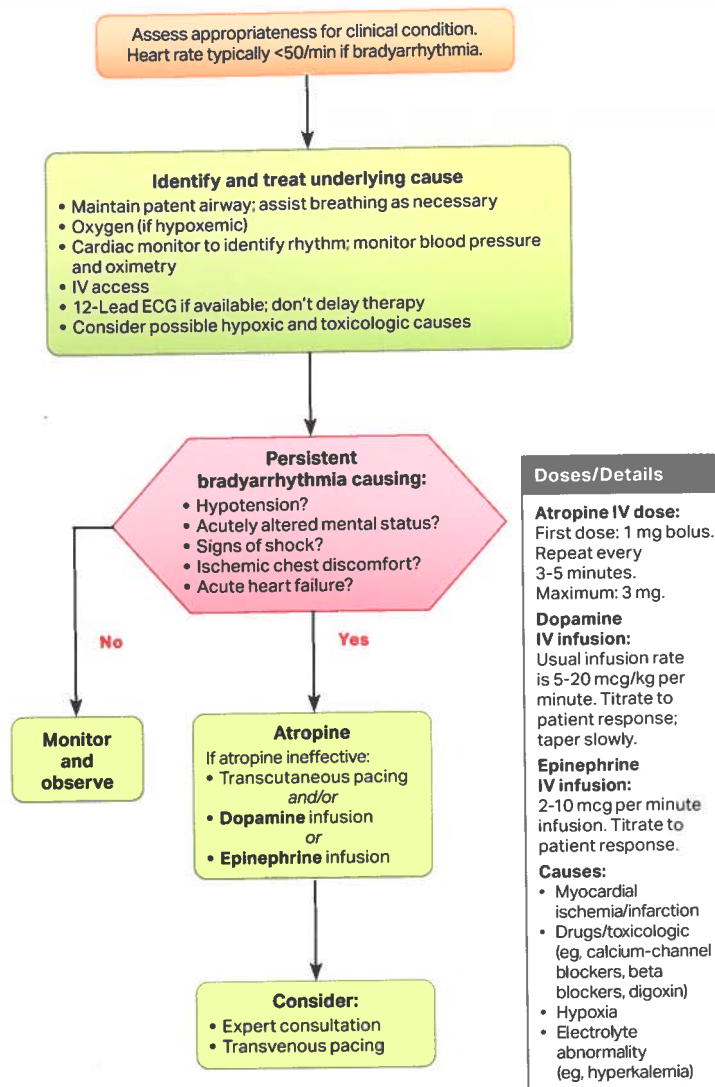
Assess appropriateness for clinical condition.
Heart rate typically <50/min if bradyarrhythmia.

**Identify and treat underlying cause**
- Maintain patent airway; assist breathing as necessary
- Oxygen (if hypoxemic)
- Cardiac monitor to identify rhythm; monitor blood pressure and oximetry
- IV access
- 12-Lead ECG if available; don't delay therapy
- Consider possible hypoxic and toxicologic causes

**Persistent bradyarrhythmia causing:**
- Hypotension?
- Acutely altered mental status?
- Signs of shock?
- Ischemic chest discomfort?
- Acute heart failure?

No

**Monitor and observe**

Yes

**Atropine**
If atropine ineffective:
- Transcutaneous pacing
*and/or*
- **Dopamine** infusion
*or*
- **Epinephrine** infusion

**Consider:**
- Expert consultation
- Transvenous pacing

**Doses/Details**

**Atropine IV dose:**
First dose: 1 mg bolus. Repeat every 3-5 minutes. Maximum: 3 mg.

**Dopamine IV infusion:**
Usual infusion rate is 5-20 mcg/kg per minute. Titrate to patient response; taper slowly.

**Epinephrine IV infusion:**
2-10 mcg per minute infusion. Titrate to patient response.

**Causes:**
- Myocardial ischemia/infarction
- Drugs/toxicologic (eg, calcium-channel blockers, beta blockers, digoxin)
- Hypoxia
- Electrolyte abnormality (eg, hyperkalemia)